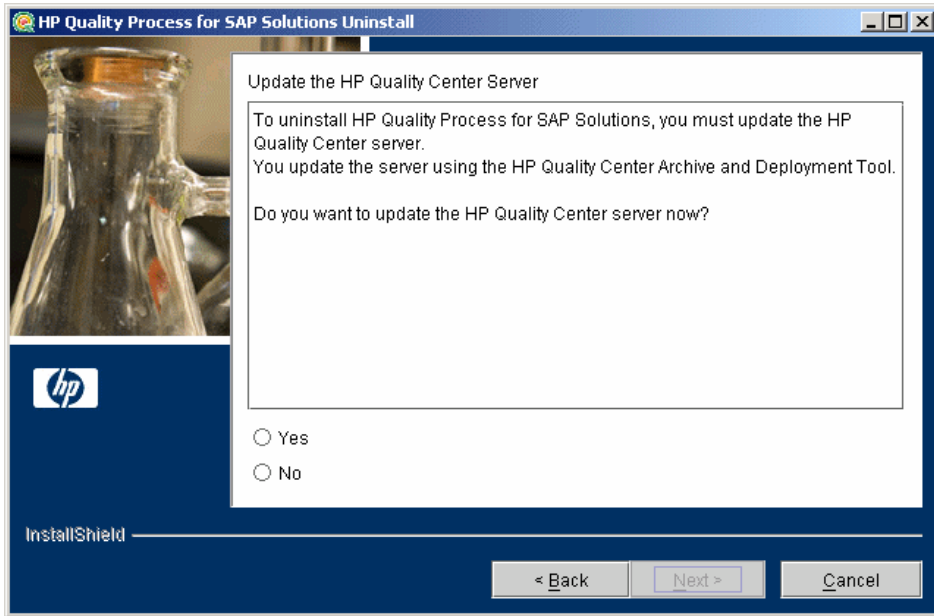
HP Quality Process for SAP Solutions Uninstall

Update the HP Quality Center Server

To uninstall HP Quality Process for SAP Solutions, you must update the HP Quality Center server.
You update the server using the HP Quality Center Archive and Deployment Tool.

Do you want to update the HP Quality Center server now?

hp

Yes

No

InstallShield

< Back

Next >

Cancel